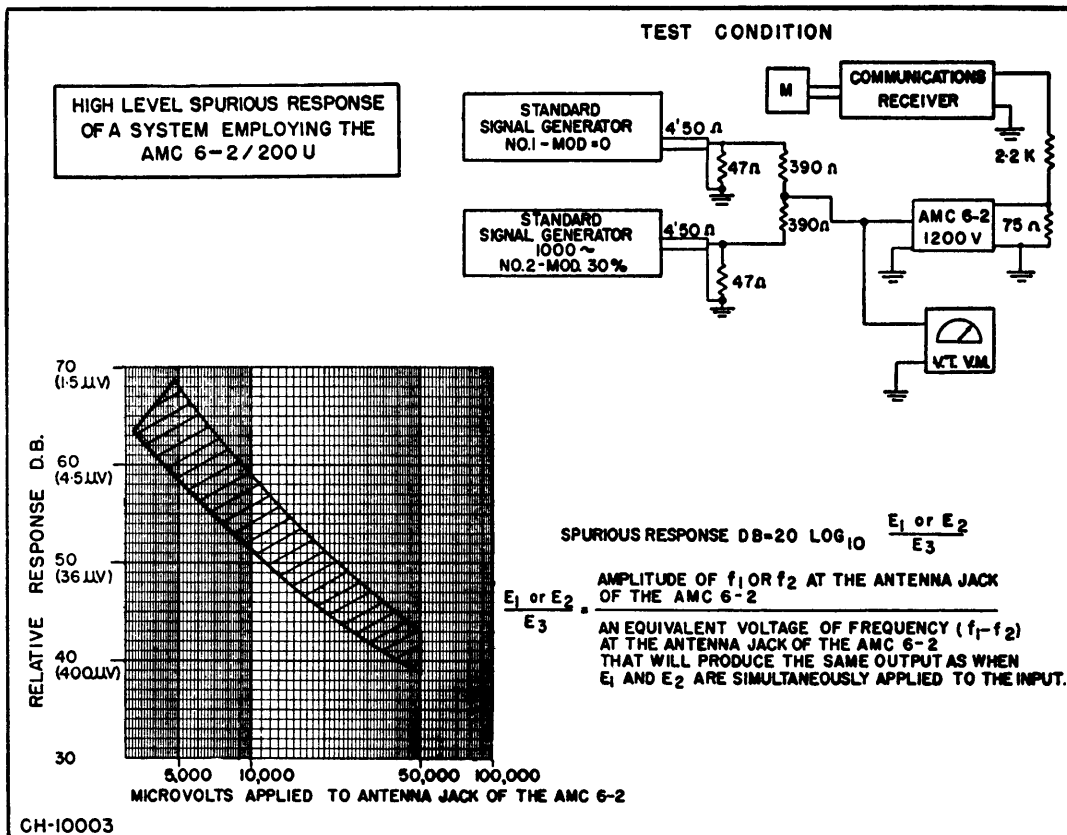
TEST CONDITION

HIGH LEVEL SPURIOUS RESPONSE OF A SYSTEM EMPLOYING THE AMC 6-2/200 U

M

COMMUNICATIONS RECEIVER

STANDARD SIGNAL GENERATOR NO.1 - MOD = 0

4'50 Ω

47Ω

390 Ω

2·2 K

STANDARD SIGNAL GENERATOR 1000 ~ NO.2 - MOD. 30%

4'50 Ω

390Ω

AMC 6-2 1200 V

75 Ω

47Ω

V.T. V.M.

70 (1·5 μV)

60 (4·5 μV)

50 (36 μV)

40 (400 μV)

30

RELATIVE RESPONSE D.B.

5,000

10,000

50,000

100,000

MICROVOLTS APPLIED TO ANTENNA JACK OF THE AMC 6-2

SPURIOUS RESPONSE DB = 20 LOG$_{10}$ $\frac{E_1 \text{ or } E_2}{E_3}$

$\frac{E_1 \text{ or } E_2}{E_3}$ = $\frac{\text{AMPLITUDE OF } f_1 \text{ OR } f_2 \text{ AT THE ANTENNA JACK OF THE AMC 6-2}}{\text{AN EQUIVALENT VOLTAGE OF FREQUENCY } (f_1 - f_2) \text{ AT THE ANTENNA JACK OF THE AMC 6-2 THAT WILL PRODUCE THE SAME OUTPUT AS WHEN } E_1 \text{ AND } E_2 \text{ ARE SIMULTANEOUSLY APPLIED TO THE INPUT.}}$

CH-10003